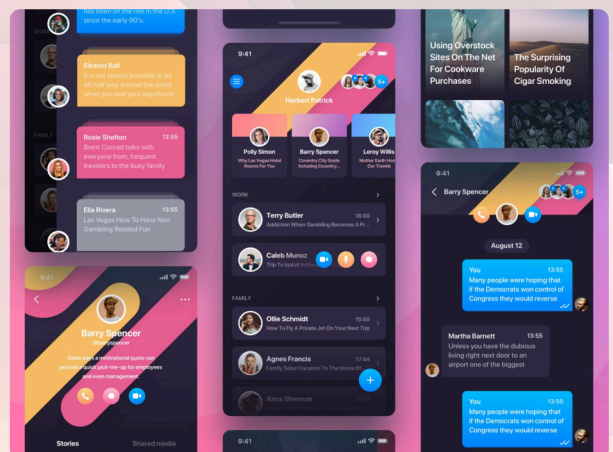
has been on the rise in the U.S since the early 90's.

Eleanor Ball
It is not always possible to get off half way around the world when you and your significant

FAMILY

Rosie Shelton 13:55
Brent Conrad talks with everyone from, frequent travelers to the busy family

Ella Rivera 13:55
Las Vegas How To Have No Gambling Related Fun

9:41
Barry Spencer
@barryspencer
Some day's a motivational quote can provide a quick pick-me-up for employees and even management

Stories
Shared media

9:41
5+
Herbert Patrick

Polly Simon
Why Las Vegas Hotel Rooms For You

Barry Spencer
Coventry City Guide Including Coventry

Leroy Willis
Mother Earth Hates Your Hotel

WORK

Terry Butler 19:00
Addiction When Gambling Becomes A P...

Caleb Munoz 17:00
Trip To Ireland In...

FAMILY

Ollie Schmidt 18:00
How To Fly A Private Jet On Your Next Trip

Agnes Francis 17:44
Family Safari Vacation To The Home Of

Alma Sherman

Using Overstock Sites On The Net For Cookware Purchases

The Surprising Popularity Of Cigar Smoking

9:41
Barry Spencer
5+

August 12

You 13:55
Many people were hoping that if the Democrats won control of Congress they would reverse

Martha Barnett 13:55
Unless you have the dubious living right next door to an airport one of the biggest

You 13:55
Many people were hoping that if the Democrats won control of Congress they would reverse